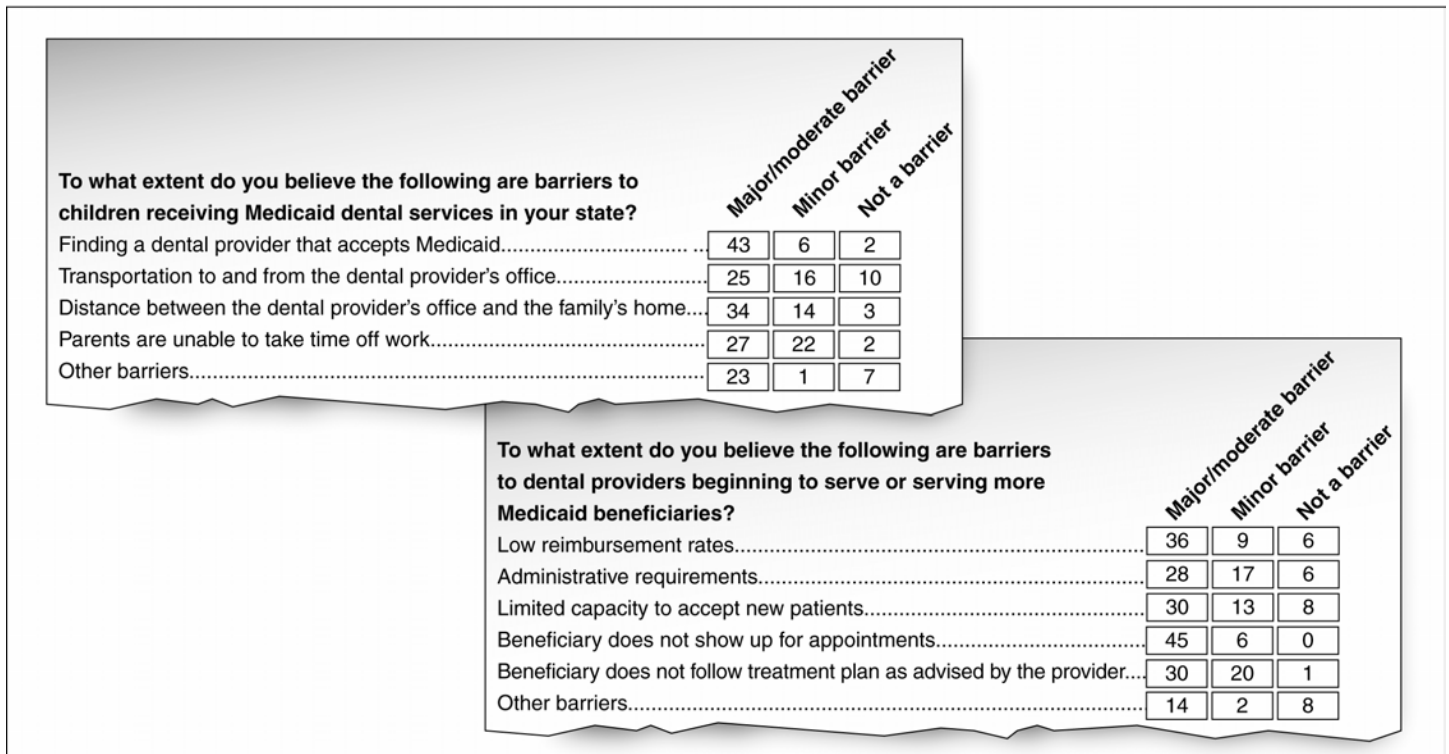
To what extent do you believe the following are barriers to children receiving Medicaid dental services in your state?

| | Major/moderate barrier | Minor barrier | Not a barrier |
|---|---|---|---|
| Finding a dental provider that accepts Medicaid............................... | 43 | 6 | 2 |
| Transportation to and from the dental provider's office......................... | 25 | 16 | 10 |
| Distance between the dental provider's office and the family's home... | 34 | 14 | 3 |
| Parents are unable to take time off work............................................ | 27 | 22 | 2 |
| Other barriers...................................................................................... | 23 | 1 | 7 |

To what extent do you believe the following are barriers to dental providers beginning to serve or serving more Medicaid beneficiaries?

| | Major/moderate barrier | Minor barrier | Not a barrier |
|---|---|---|---|
| Low reimbursement rates...................................................................... | 36 | 9 | 6 |
| Administrative requirements.................................................................. | 28 | 17 | 6 |
| Limited capacity to accept new patients................................................ | 30 | 13 | 8 |
| Beneficiary does not show up for appointments.................................... | 45 | 6 | 0 |
| Beneficiary does not follow treatment plan as advised by the provider... | 30 | 20 | 1 |
| Other barriers........................................................................................ | 14 | 2 | 8 |